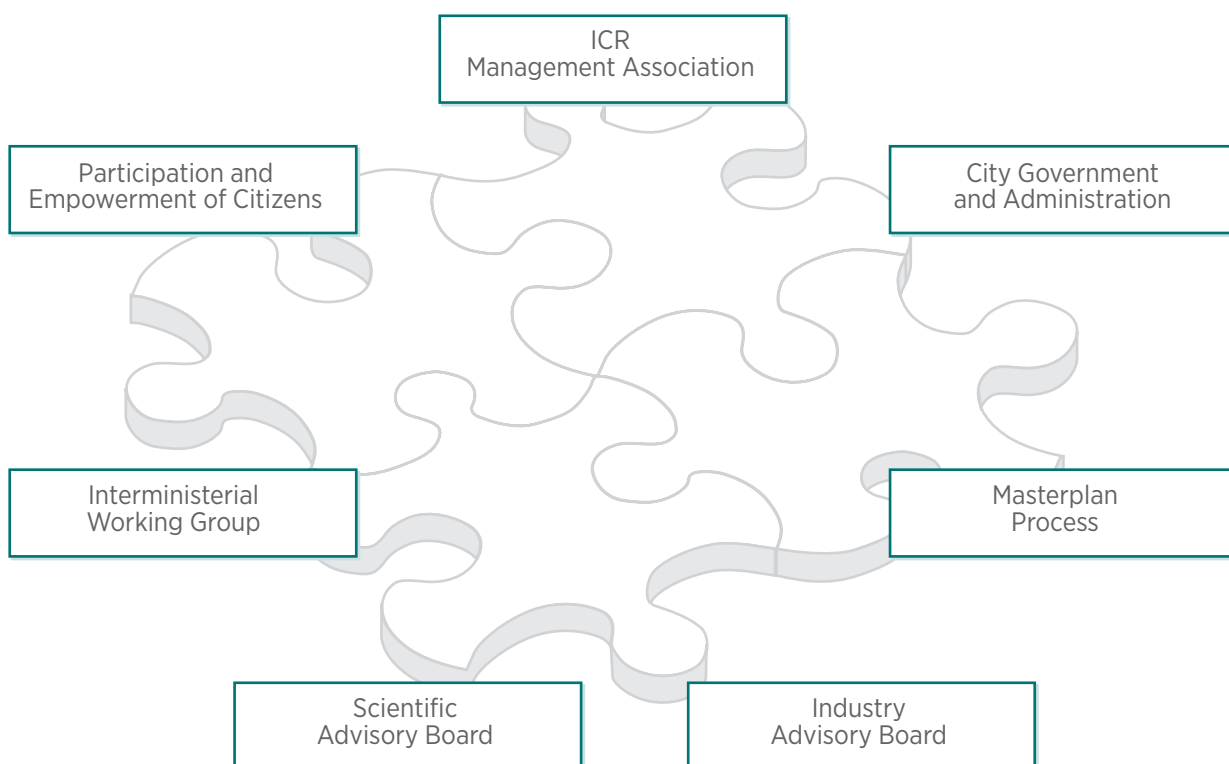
ICR
Management Association

Participation and
Empowerment of Citizens

City Government
and Administration

Interministerial
Working Group

Masterplan
Process

Scientific
Advisory Board

Industry
Advisory Board